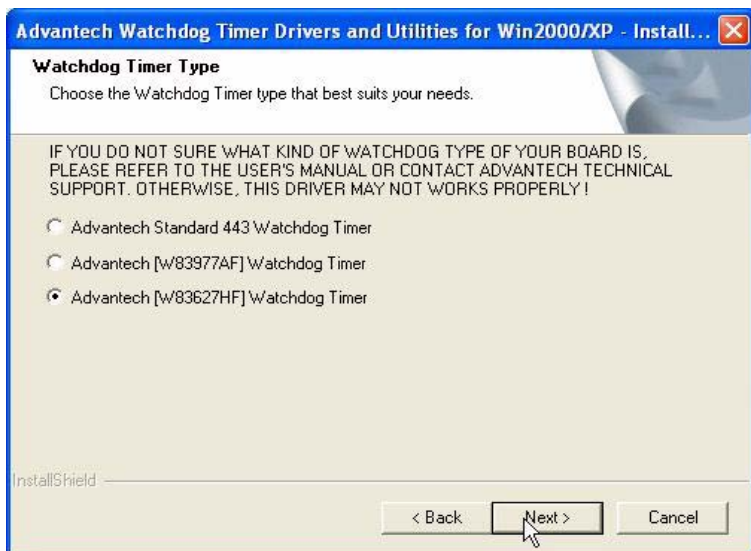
Advantech Watchdog Timer Drivers and Utilities for Win2000/XP - Install...

Watchdog Timer Type

Choose the Watchdog Timer type that best suits your needs.

IF YOU DO NOT SURE WHAT KIND OF WATCHDOG TYPE OF YOUR BOARD IS, PLEASE REFER TO THE USER'S MANUAL OR CONTACT ADVANTECH TECHNICAL SUPPORT. OTHERWISE, THIS DRIVER MAY NOT WORKS PROPERLY !

Advantech Standard 443 Watchdog Timer

Advantech [W83977AF] Watchdog Timer

Advantech [W83627HF] Watchdog Timer

InstallShield

< Back

Next >

Cancel